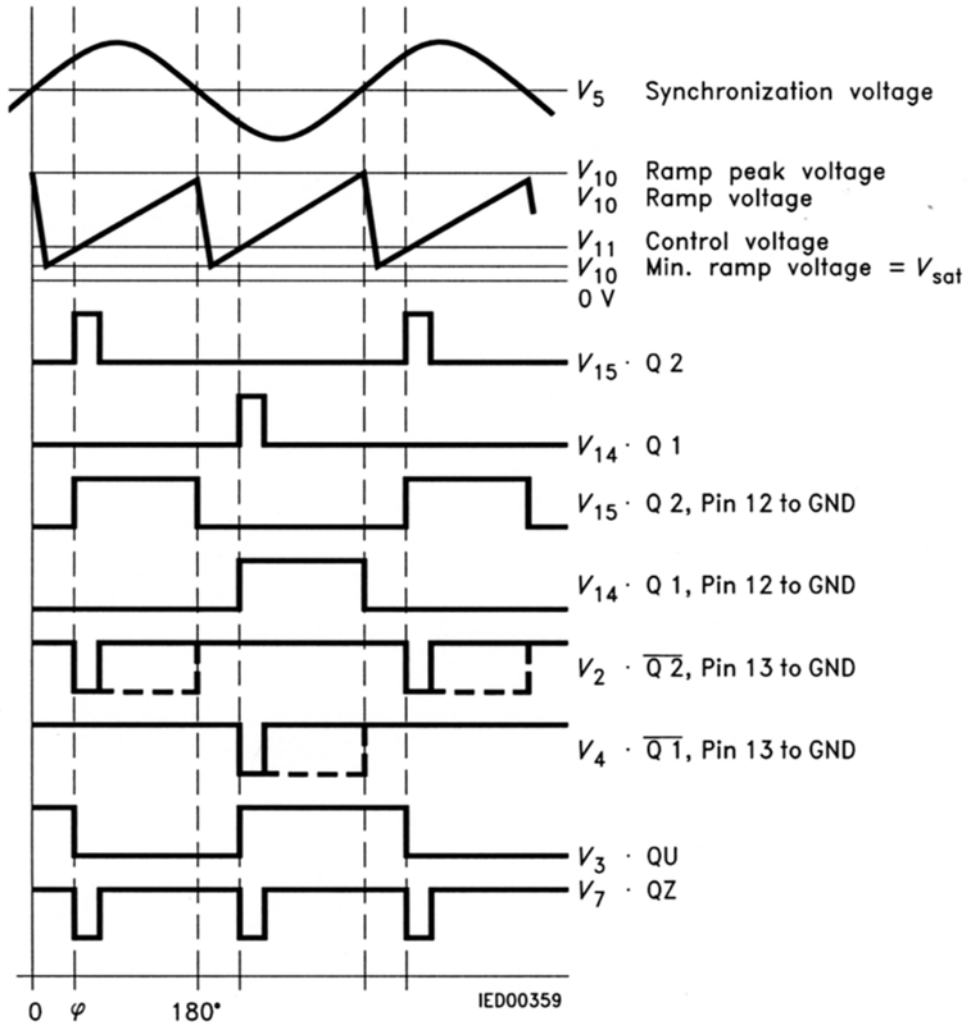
$V_5$ Synchronization voltage

$V_{10}$ Ramp peak voltage
$V_{10}$ Ramp voltage
$V_{11}$ Control voltage
$V_{10}$ Min. ramp voltage = $V_{sat}$
0 V

$V_{15}$ · Q 2

$V_{14}$ · Q 1

$V_{15}$ · Q 2, Pin 12 to GND

$V_{14}$ · Q 1, Pin 12 to GND

$V_2$ · $\overline{Q\,2}$, Pin 13 to GND

$V_4$ · $\overline{Q\,1}$, Pin 13 to GND

$V_3$ · QU
$V_7$ · QZ

0 $\varphi$ 180°

IED00359